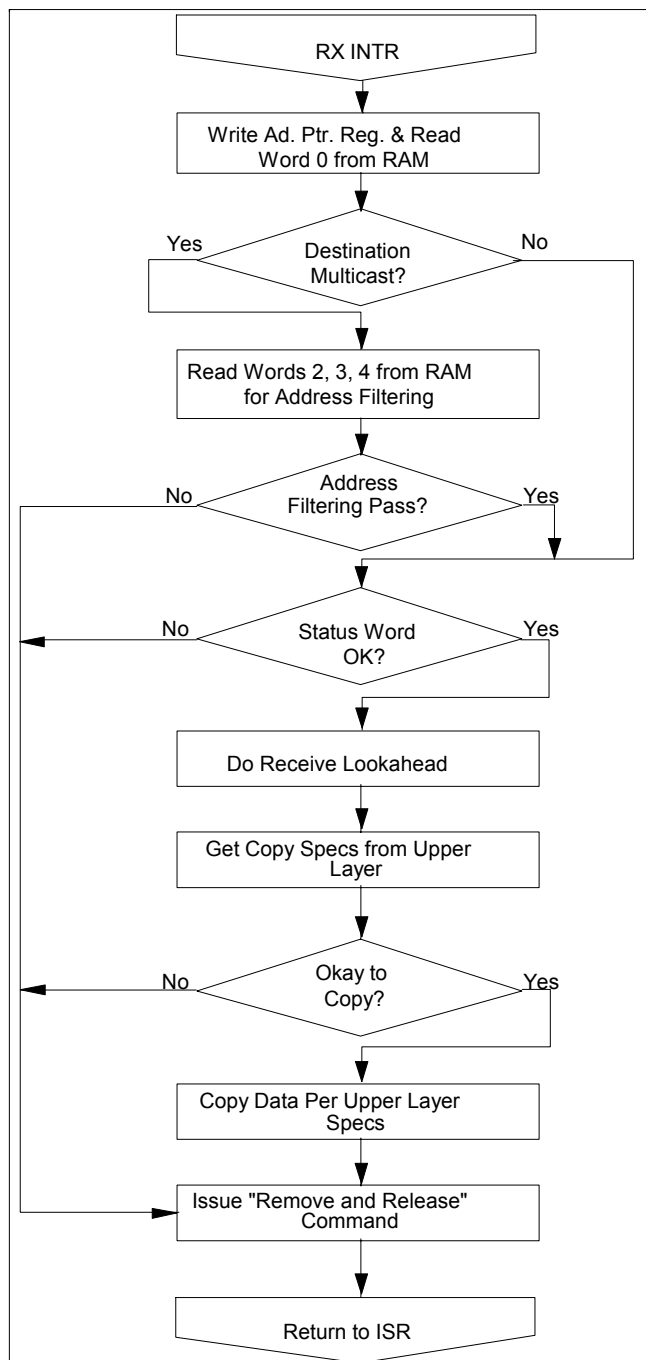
RX INTR

Write Ad. Ptr. Reg. & Read Word 0 from RAM

Yes

Destination Multicast?

No

Read Words 2, 3, 4 from RAM for Address Filtering

No

Address Filtering Pass?

Yes

No

Status Word OK?

Yes

Do Receive Lookahead

Get Copy Specs from Upper Layer

No

Okay to Copy?

Yes

Copy Data Per Upper Layer Specs

Issue "Remove and Release" Command

Return to ISR